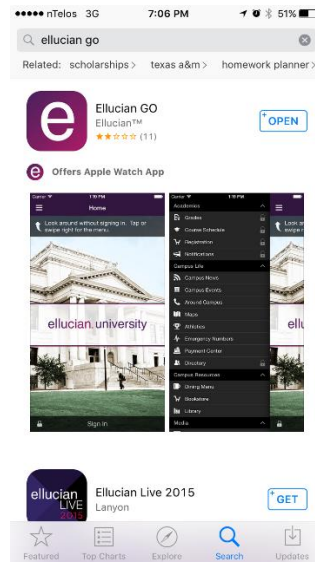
●●●●● nTelos 3G 7:06 PM 51%

ellucian go

Related: scholarships > texas a&m > homework planner >

e

Ellucian GO
Ellucian™
★★☆☆☆ (11)

OPEN

Offers Apple Watch App

Home

Look around without signing in. Tap or swipe right for the menu.

ellucian university

Sign In

Academics
Grades
Course Schedule
Registration
Notifications
Campus Life
Campus News
Campus Events
Around Campus
Maps
Athletics
Emergency Numbers
Payment Center
Directory
Campus Resources
Dining Menu
Bookstore
Library
Media

ellu

ellucian LIVE 2015

Ellucian Live 2015
Lanyon

GET

Featured Top Charts Explore Search Updates